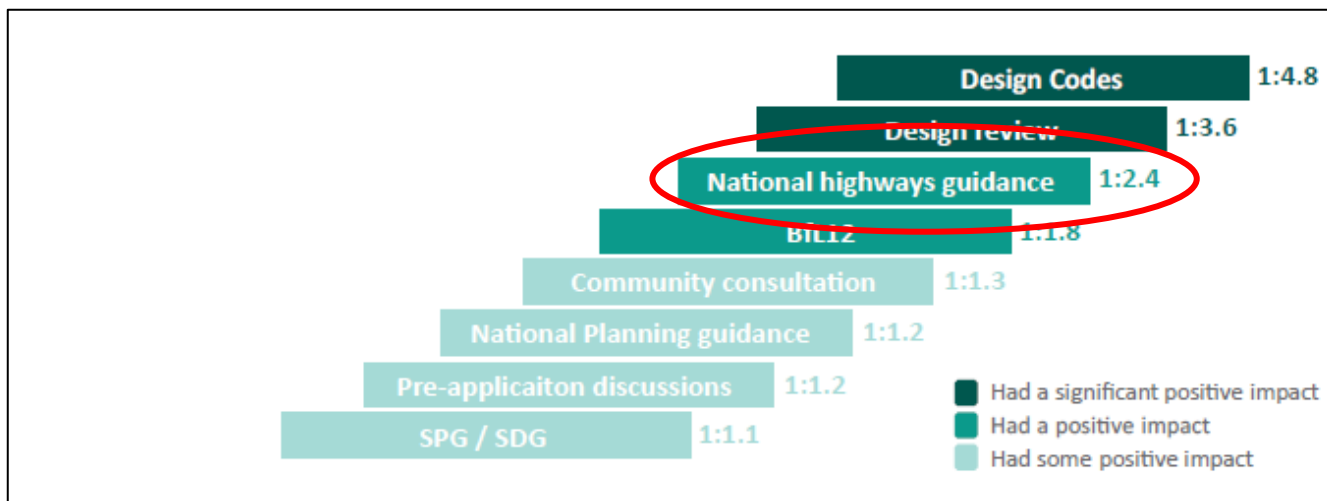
Design Codes 1:4.8
Design review 1:3.6
National highways guidance 1:2.4
BfL12 1:1.8
Community consultation 1:1.3
National Planning guidance 1:1.2
Pre-applicaiton discussions 1:1.2
SPG / SDG 1:1.1

Had a significant positive impact
Had a positive impact
Had some positive impact